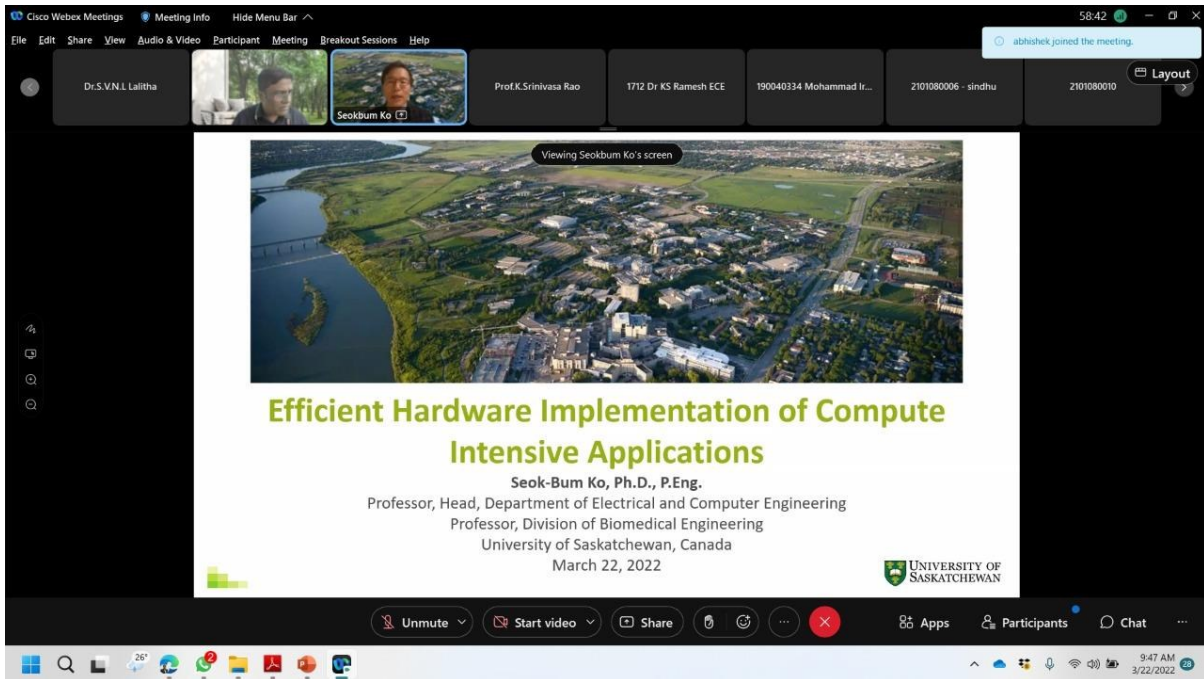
Cisco Webex Meetings   Meeting Info   Hide Menu Bar

File  Edit  Share  View  Audio & Video  Participant  Meeting  Breakout Sessions  Help

58:42

abhishek joined the meeting.

Dr.S.V.N.L Lalitha   Seokbum Ko   Prof.K.Srinivasa Rao   1712 Dr KS Ramesh ECE   190040334 Mohammad Ir...   2101080006 - sindhu   2101080010

Layout

Viewing Seokbum Ko's screen

Efficient Hardware Implementation of Compute Intensive Applications

Seok-Bum Ko, Ph.D., P.Eng.
Professor, Head, Department of Electrical and Computer Engineering
Professor, Division of Biomedical Engineering
University of Saskatchewan, Canada
March 22, 2022

UNIVERSITY OF SASKATCHEWAN

Unmute   Start video   Share   Apps   Participants   Chat

26°   2   9:47 AM 3/22/2022   28